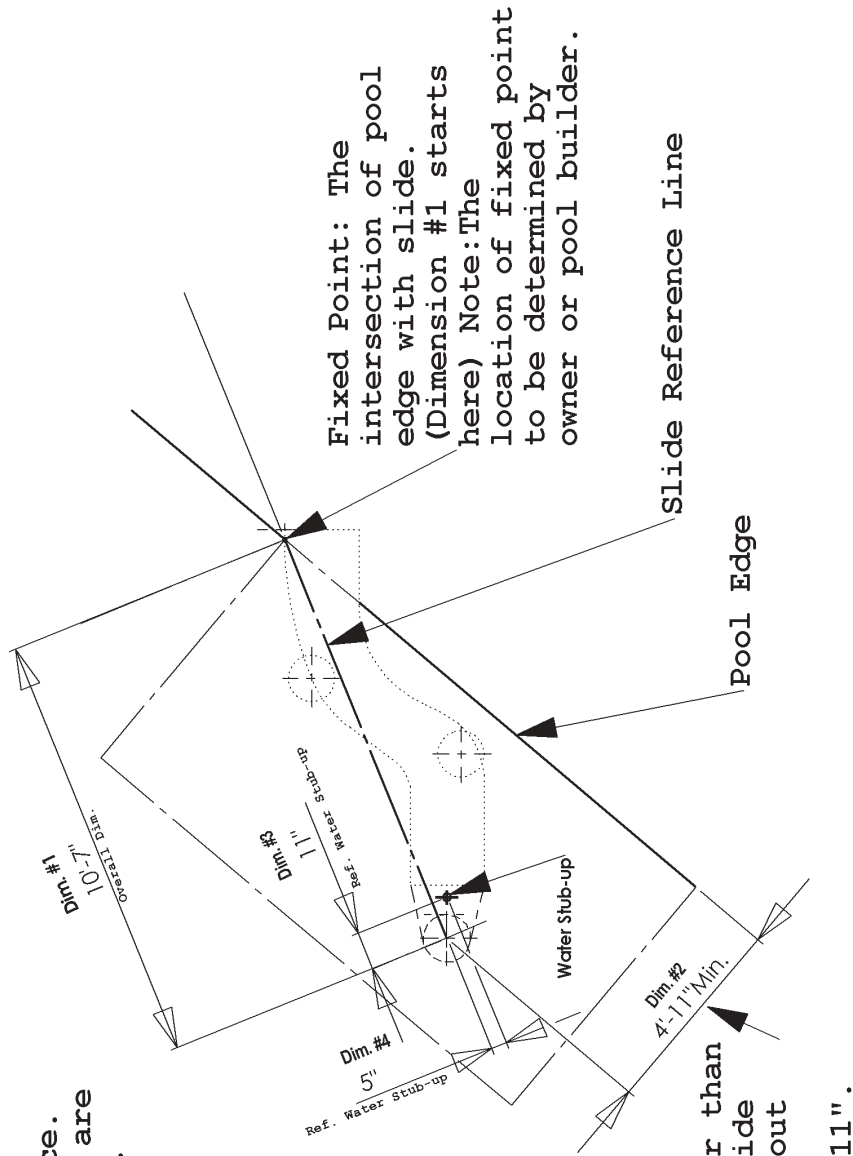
Fixed Point: The intersection of pool edge with slide. (Dimension #1 starts here) Note:The location of fixed point to be determined by owner or pool builder.

Slide Reference Line

Pool Edge

Dim. #1
10'-7"
Overall Dim.

Dim. #3
11"
Ref. Water Stub-up

Water Stub-up

Dim. #4
5"
Ref. Water Stub-up

Dim. #2
4'-11"Min.

e.
are
.

r than
ide
out
11".